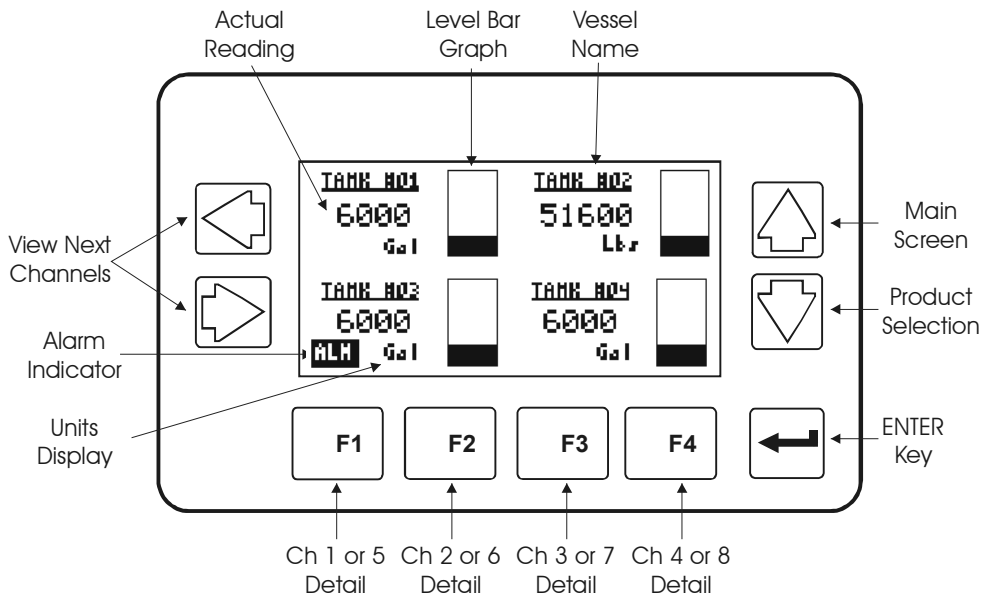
Actual Reading

Level Bar Graph

Vessel Name

TANK #01
6000
Gal

TANK #02
51600
Lbs

TANK #03
6000
ALM Gal

TANK #04
6000
Gal

View Next Channels

Alarm Indicator

Units Display

Main Screen

Product Selection

ENTER Key

F1

F2

F3

F4

Ch 1 or 5 Detail

Ch 2 or 6 Detail

Ch 3 or 7 Detail

Ch 4 or 8 Detail